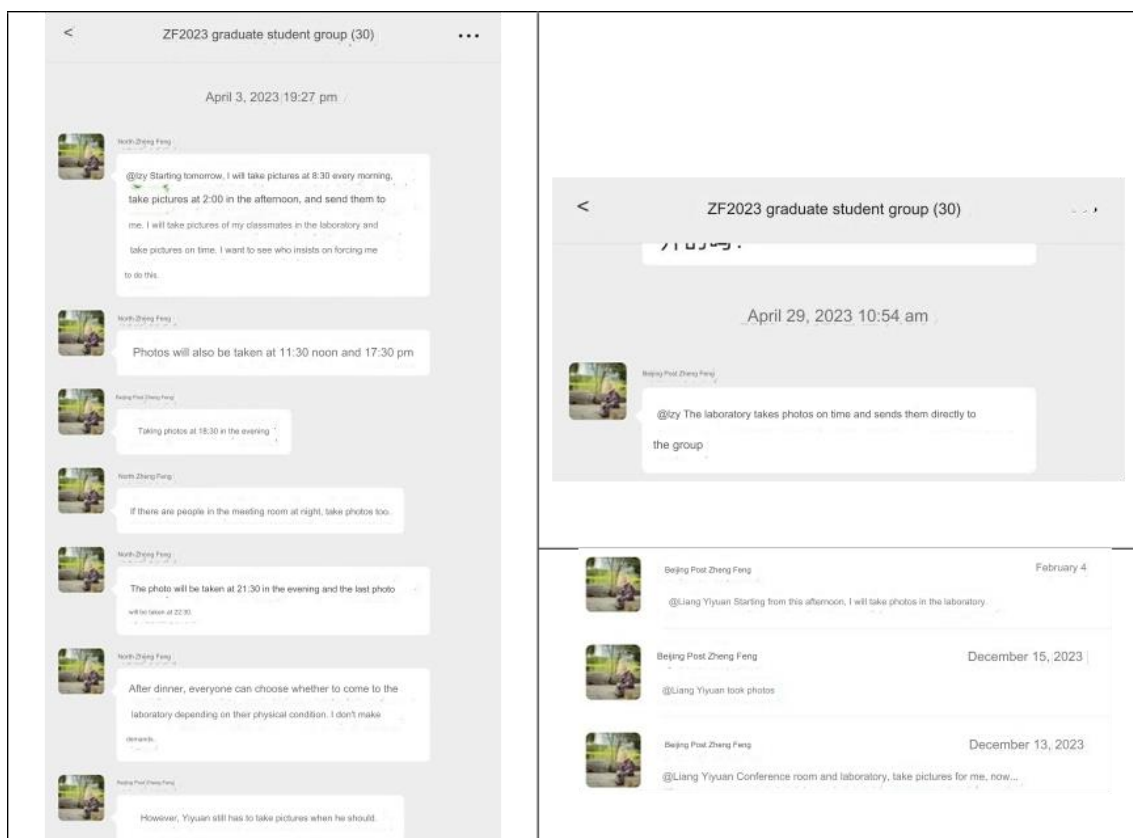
<

ZF2023 graduate student group (30)

...

April 3, 2023 19:27 pm

North Zheng Feng

@lzy Starting tomorrow, I will take pictures at 8:30 every morning, take pictures at 2:00 in the afternoon, and send them to me. I will take pictures of my classmates in the laboratory and take pictures on time. I want to see who insists on forcing me to do this.

North Zheng Feng

Photos will also be taken at 11:30 noon and 17:30 pm

Beijing Post Zheng Feng

Taking photos at 18:30 in the evening

North Zheng Feng

If there are people in the meeting room at night, take photos too.

North Zheng Feng

The photo will be taken at 21:30 in the evening and the last photo will be taken at 22:30.

North Zheng Feng

After dinner, everyone can choose whether to come to the laboratory depending on their physical condition. I don't make demands.

Beijing Post Zheng Feng

However, Yiyuan still has to take pictures when he should.

<

ZF2023 graduate student group (30)

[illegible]

April 29, 2023 10:54 am

Beijing Post Zheng Feng

@lzy The laboratory takes photos on time and sends them directly to the group

Beijing Post Zheng Feng

February 4

@Liang Yiyuan Starting from this afternoon, I will take photos in the laboratory.

Beijing Post Zheng Feng

December 15, 2023

@Liang Yiyuan took photos

Beijing Post Zheng Feng

December 13, 2023

@Liang Yiyuan Conference room and laboratory, take pictures for me, now...